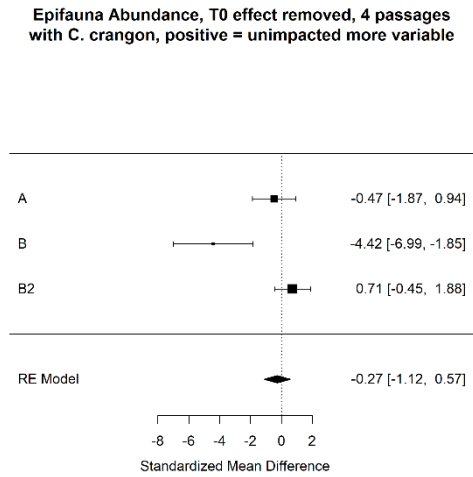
Epifauna Abundance, T0 effect removed, 4 passages with C. crangon, positive = unimpacted more variable

A -0.47 [-1.87, 0.94]

B -4.42 [-6.99, -1.85]

B2 0.71 [-0.45, 1.88]

RE Model -0.27 [-1.12, 0.57]

-8 -6 -4 -2 0 2

Standardized Mean Difference